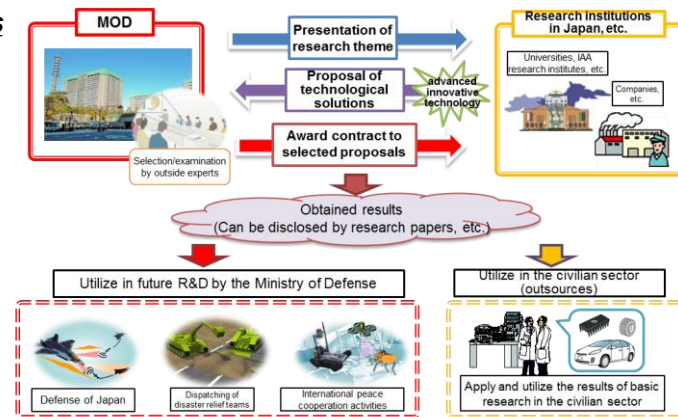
MOD

Selection/examination by outside experts

Presentation of research theme

Proposal of technological solutions

advanced innovative technology

Award contract to selected proposals

Research institutions in Japan, etc.

Universities, IAA research institutes, etc.

Companies, etc.

Obtained results
(Can be disclosed by research papers, etc.)

Utilize in future R&D by the Ministry of Defense

Defense of Japan

Dispatching of disaster relief teams

International peace cooperation activities

Utilize in the civilian sector (outsources)

Apply and utilize the results of basic research in the civilian sector